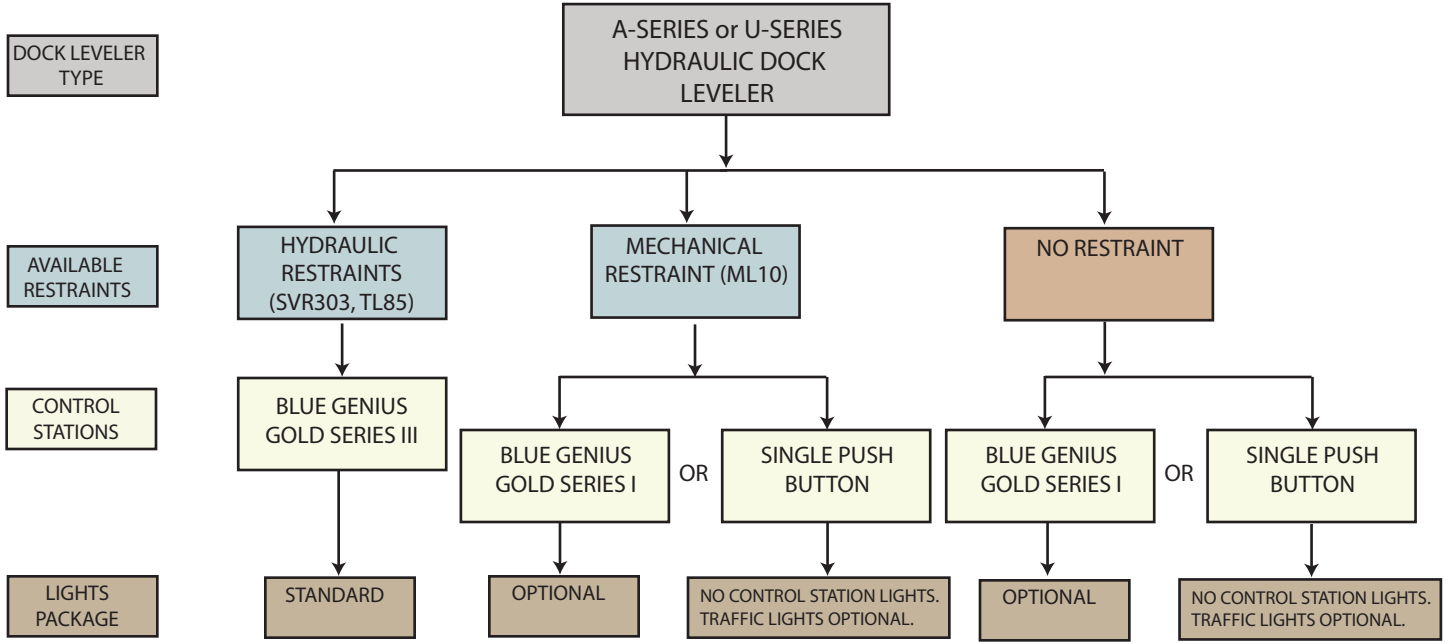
DOCK LEVELER TYPE

A-SERIES or U-SERIES HYDRAULIC DOCK LEVELER

AVAILABLE RESTRAINTS

HYDRAULIC RESTRAINTS (SVR303, TL85)

MECHANICAL RESTRAINT (ML10)

NO RESTRAINT

CONTROL STATIONS

BLUE GENIUS GOLD SERIES III

BLUE GENIUS GOLD SERIES I

OR

SINGLE PUSH BUTTON

BLUE GENIUS GOLD SERIES I

OR

SINGLE PUSH BUTTON

LIGHTS PACKAGE

STANDARD

OPTIONAL

NO CONTROL STATION LIGHTS. TRAFFIC LIGHTS OPTIONAL.

OPTIONAL

NO CONTROL STATION LIGHTS. TRAFFIC LIGHTS OPTIONAL.